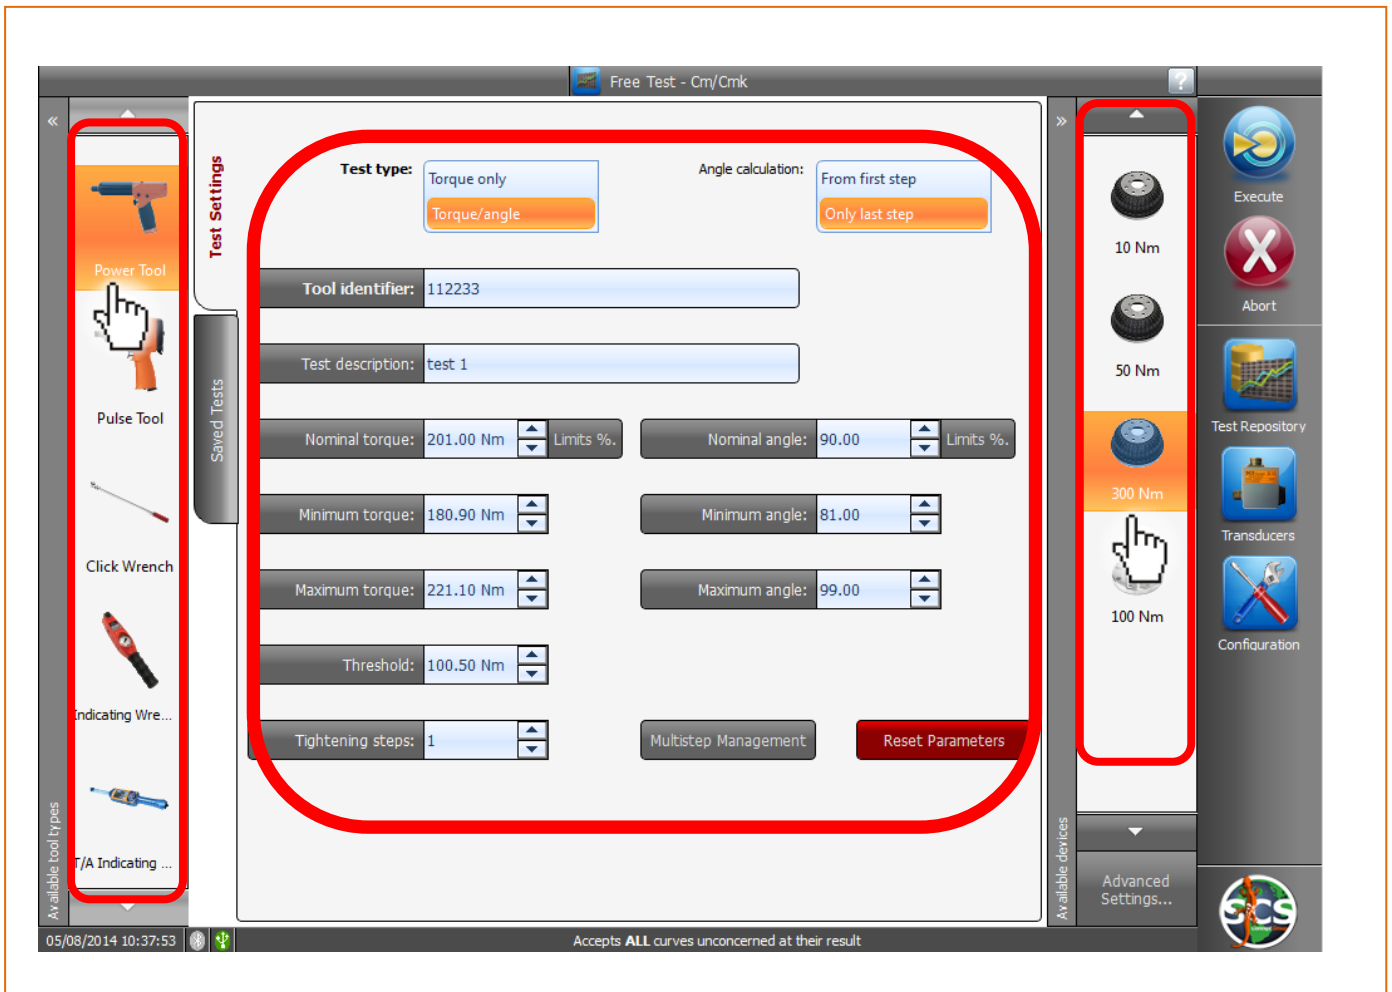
Free Test - Cm/Cmk

?

«

Power Tool

Pulse Tool

Click Wrench

Indicating Wre...

T/A Indicating ...

Available tool types

Test Settings

Saved Tests

Test type:

Torque only

Torque/angle

Angle calculation:

From first step

Only last step

Tool identifier: 112233

Test description: test 1

Nominal torque: 201.00 Nm Limits %.

Nominal angle: 90.00 Limits %.

Minimum torque: 180.90 Nm

Minimum angle: 81.00

Maximum torque: 221.10 Nm

Maximum angle: 99.00

Threshold: 100.50 Nm

Tightening steps: 1

Multistep Management

Reset Parameters

»

Available devices

10 Nm

50 Nm

300 Nm

100 Nm

Advanced Settings...

Execute

Abort

Test Repository

Transducers

Configuration

SCS

05/08/2014 10:37:53

Accepts ALL curves unconcerned at their result